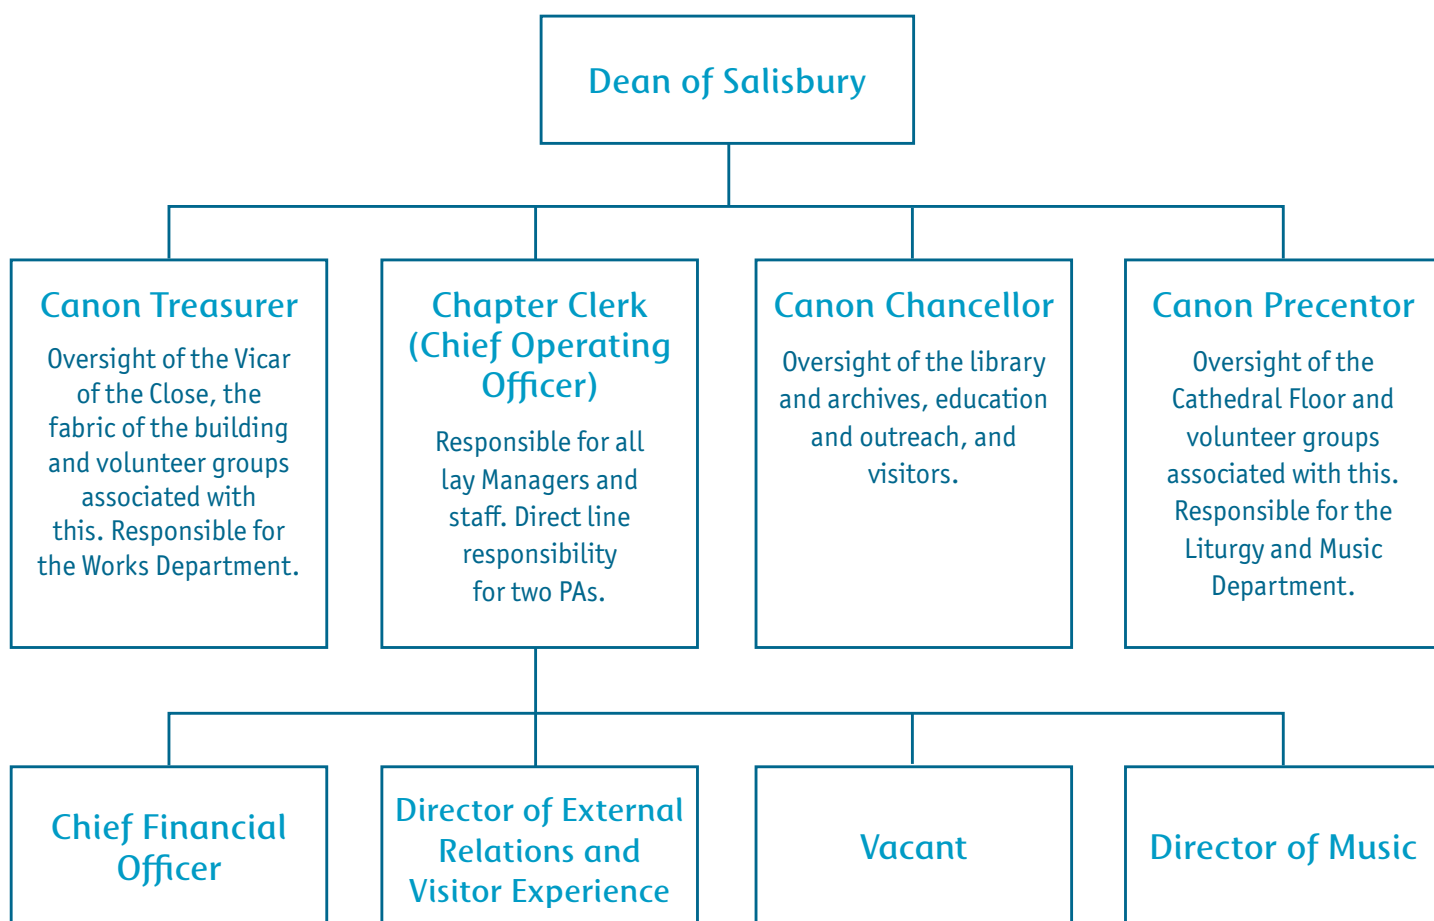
Dean of Salisbury

Canon Treasurer

Oversight of the Vicar of the Close, the fabric of the building and volunteer groups associated with this. Responsible for the Works Department.

Chapter Clerk (Chief Operating Officer)

Responsible for all lay Managers and staff. Direct line responsibility for two PAs.

Canon Chancellor

Oversight of the library and archives, education and outreach, and visitors.

Canon Precentor

Oversight of the Cathedral Floor and volunteer groups associated with this. Responsible for the Liturgy and Music Department.

Chief Financial Officer

Director of External Relations and Visitor Experience

Vacant

Director of Music